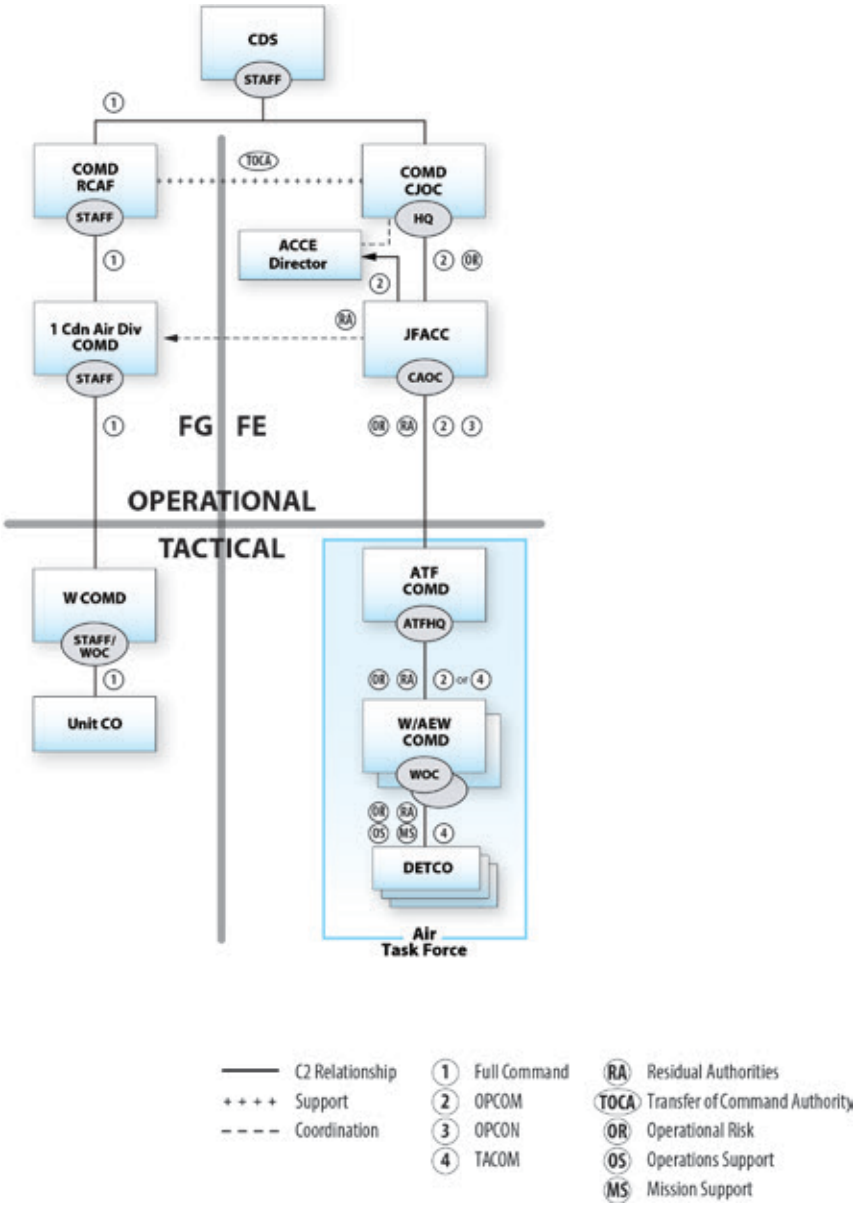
CDS
STAFF

1

COMD RCAF
STAFF

TOCA

COMD CJOC
HQ

1

ACCE Director

2 OR

2

RA

1 Cdn Air Div COMD
STAFF

JFACC
CAOC

1

FG FE

OR RA 2 3

OPERATIONAL

TACTICAL

W COMD
STAFF/ WOC

1

Unit CO

ATF COMD
ATFHQ

OR RA 2 or 4

W/AEW COMD
WOC

OR RA
OS MS 4

DETCO

Air Task Force

C2 Relationship
Support
Coordination

1 Full Command
2 OPCOM
3 OPCON
4 TACOM

RA Residual Authorities
TOCA Transfer of Command Authority
OR Operational Risk
OS Operations Support
MS Mission Support